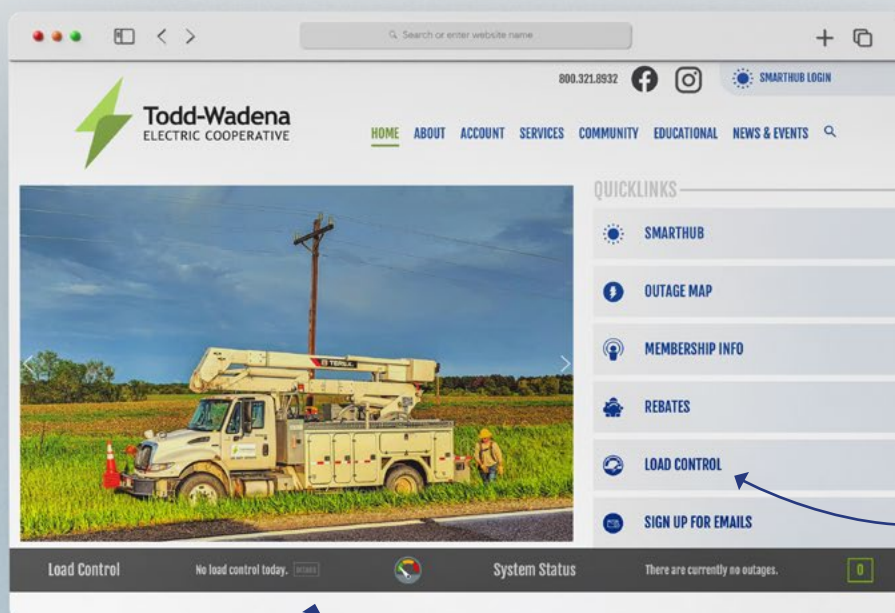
Search or enter website name

800.321.8932

SMARTHUB LOGIN

Todd-Wadena
ELECTRIC COOPERATIVE

HOME ABOUT ACCOUNT SERVICES COMMUNITY EDUCATIONAL NEWS & EVENTS

TEREX

QUICKLINKS

SMARTHUB

OUTAGE MAP

MEMBERSHIP INFO

REBATES

LOAD CONTROL

SIGN UP FOR EMAILS

Load Control No load control today. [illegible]

System Status There are currently no outages. 0